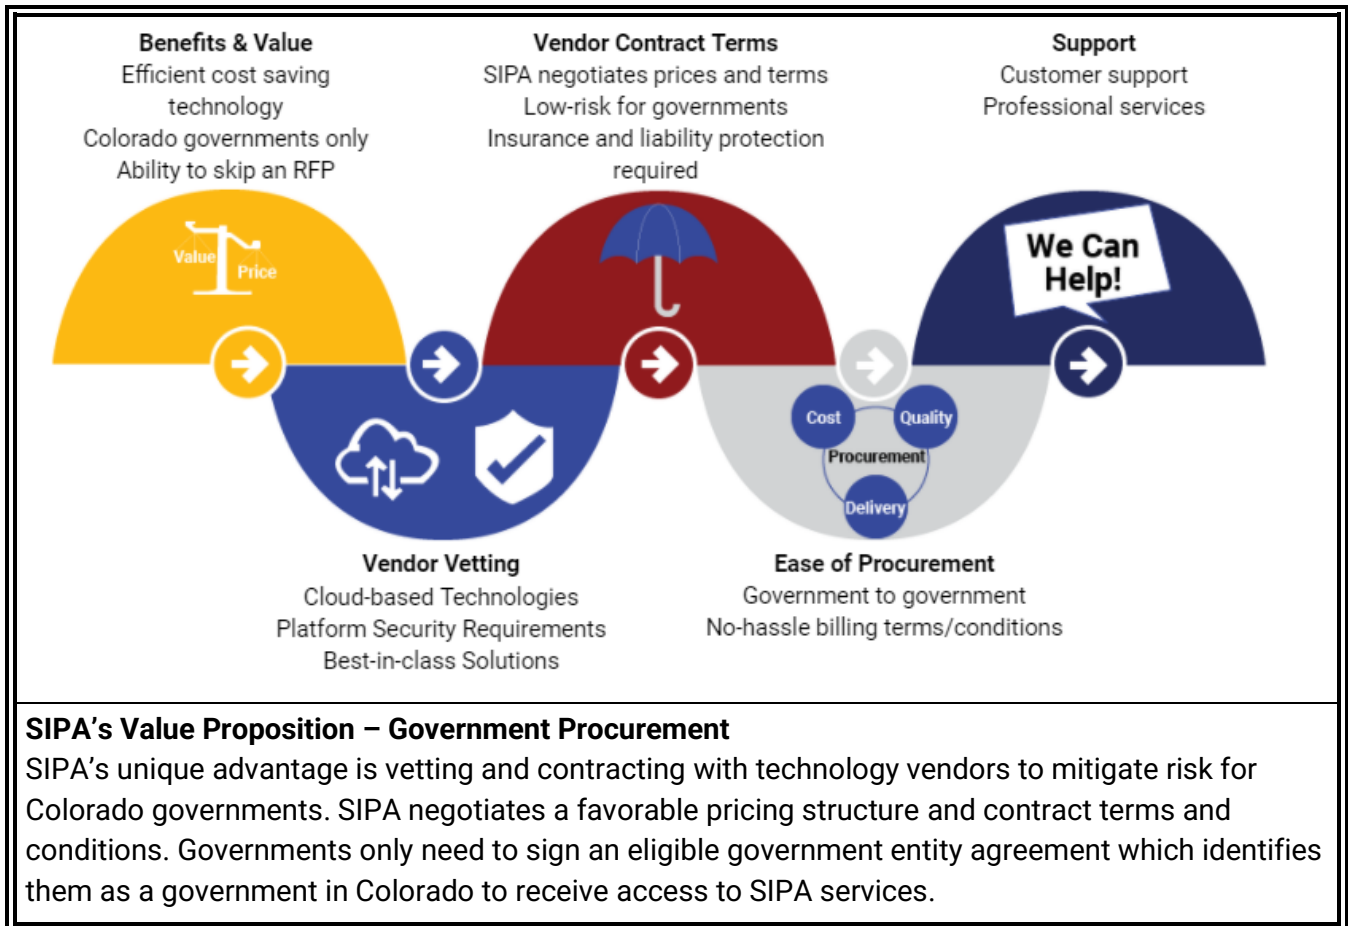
Benefits & Value
Efficient cost saving technology
Colorado governments only
Ability to skip an RFP

Vendor Contract Terms
SIPA negotiates prices and terms
Low-risk for governments
Insurance and liability protection required

Support
Customer support
Professional services

Value
Price

We Can Help!

Cost
Quality
Procurement
Delivery

Vendor Vetting
Cloud-based Technologies
Platform Security Requirements
Best-in-class Solutions

Ease of Procurement
Government to government
No-hassle billing terms/conditions

SIPA's Value Proposition – Government Procurement
SIPA's unique advantage is vetting and contracting with technology vendors to mitigate risk for Colorado governments. SIPA negotiates a favorable pricing structure and contract terms and conditions. Governments only need to sign an eligible government entity agreement which identifies them as a government in Colorado to receive access to SIPA services.